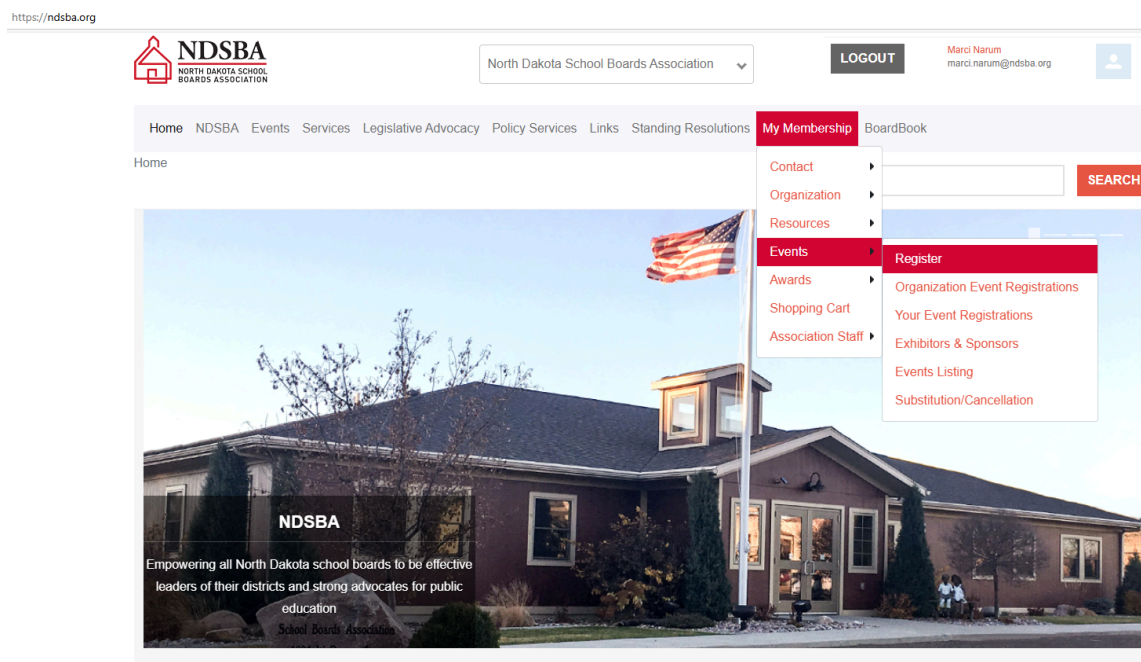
https://ndsba.org

NDSBA
NORTH DAKOTA SCHOOL BOARDS ASSOCIATION

North Dakota School Boards Association

LOGOUT

Marci Narum
marci.narum@ndsba.org

Home NDSBA Events Services Legislative Advocacy Policy Services Links Standing Resolutions My Membership BoardBook

Home

Contact
Organization
Resources
Events
Awards
Shopping Cart
Association Staff

Register
Organization Event Registrations
Your Event Registrations
Exhibitors & Sponsors
Events Listing
Substitution/Cancellation

SEARCH

NDSBA

Empowering all North Dakota school boards to be effective leaders of their districts and strong advocates for public education

School Boards Association